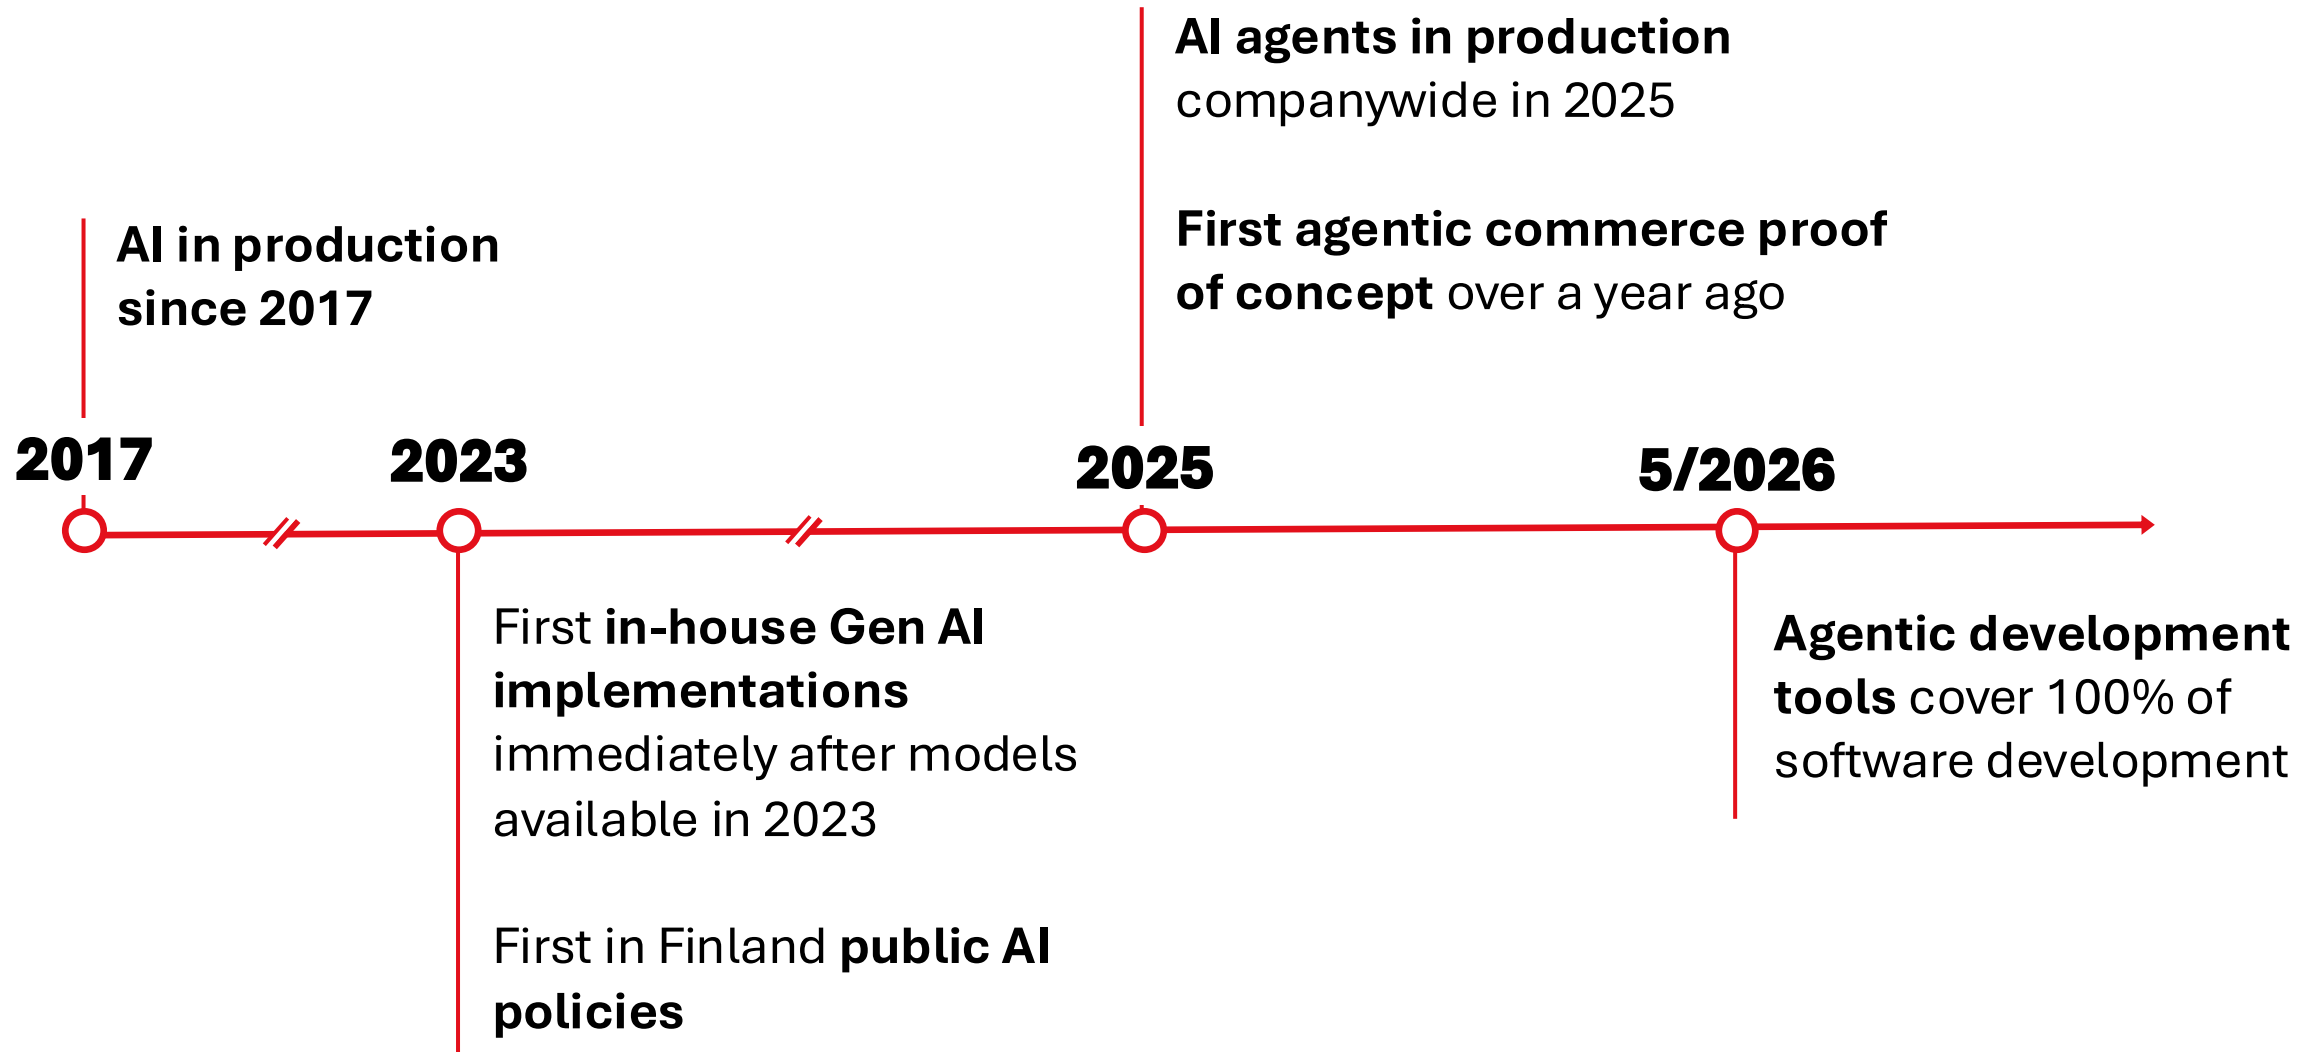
AI agents in production companywide in 2025

First agentic commerce proof of concept over a year ago

AI in production since 2017

2017

2023

2025

5/2026

First in-house Gen AI implementations immediately after models available in 2023

First in Finland public AI policies

Agentic development tools cover 100% of software development